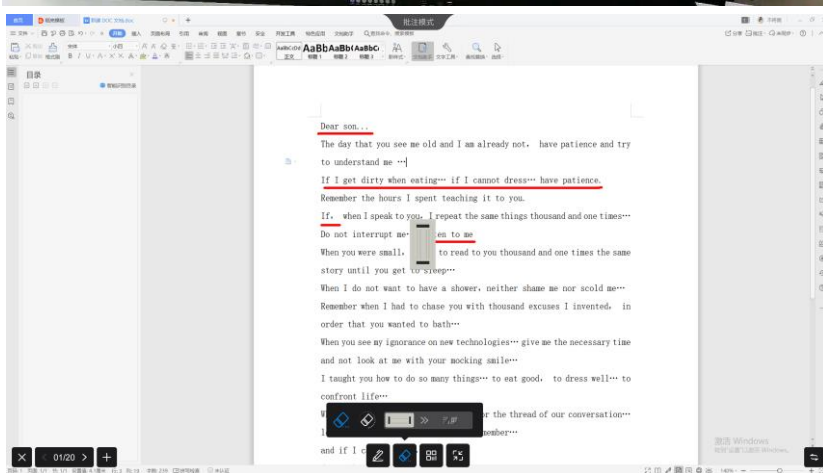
批注模式

目录

Dear son...

The day that you see me old and I am already not, have patience and try to understand me ···

If I get dirty when eating··· if I cannot dress··· have patience.

Remember the hours I spent teaching it to you.

If, when I speak to you, I repeat the same things thousand and one times···

Do not interrupt me··· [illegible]en to me

When you were small, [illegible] to read to you thousand and one times the same story until you get to sleep···

When I do not want to have a shower, neither shame me nor scold me···

Remember when I had to chase you with thousand excuses I invented, in order that you wanted to bath···

When you see my ignorance on new technologies··· give me the necessary time and not look at me with your mocking smile···

I taught you how to do so many things··· to eat good, to dress well··· to confront life···

W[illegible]r the thread of our conversation···

I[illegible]member···

and if I c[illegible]

01/20

激活 Windows